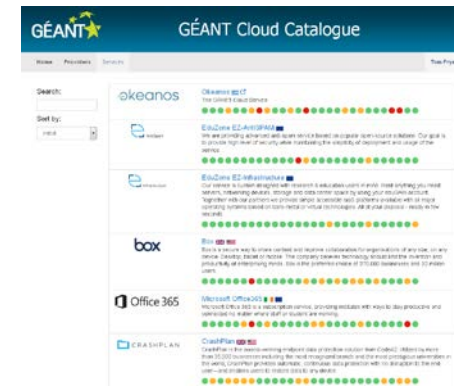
GÉANT

GÉANT Cloud Catalogue

Home Providers Services

Tom Prya

Search:

Sort by:

okeanos

Okeanos
The GRNET Cloud Service

EduZone E2-AVIISPAM
We are providing advanced anti-spam service based on popular open source software. Our goal is to provide high level of security while maintaining the simplicity of deployment and usage of the service.

EduZone E2-Infrastructure
Our service is custom designed with research & education users in mind. Install anything you need: servers, networking devices, storage and data center space by using your eduGAIN account. Together with our partners we provide simple, accessible IaaS platforms available with all major operating systems based on bare metal or virtual technologies. All at your disposal - ready in few seconds.

box

Box
Box is a secure way to share content and improve collaboration for organizations of any size, on any device. Desktop, tablet or mobile. The company believes technology should end the invention and productivity of enterprising minds. Box is the preferred choice of 275,000 businesses and 32 million users.

Office 365

Microsoft Office365
Microsoft Office 365 is a subscription service, providing educators with ways to stay productive and connected no matter where staff or students are working.

CRASHPLAN

CrashPlan
CrashPlan is the award-winning endpoint data protection solution from Code42. Relied on by more than 20,000 businesses including the most recognized brands and the most prestigious universities in the world, CrashPlan provides automatic, continuous data protection with no disruption to the end user—and enables users to restore data to any device.